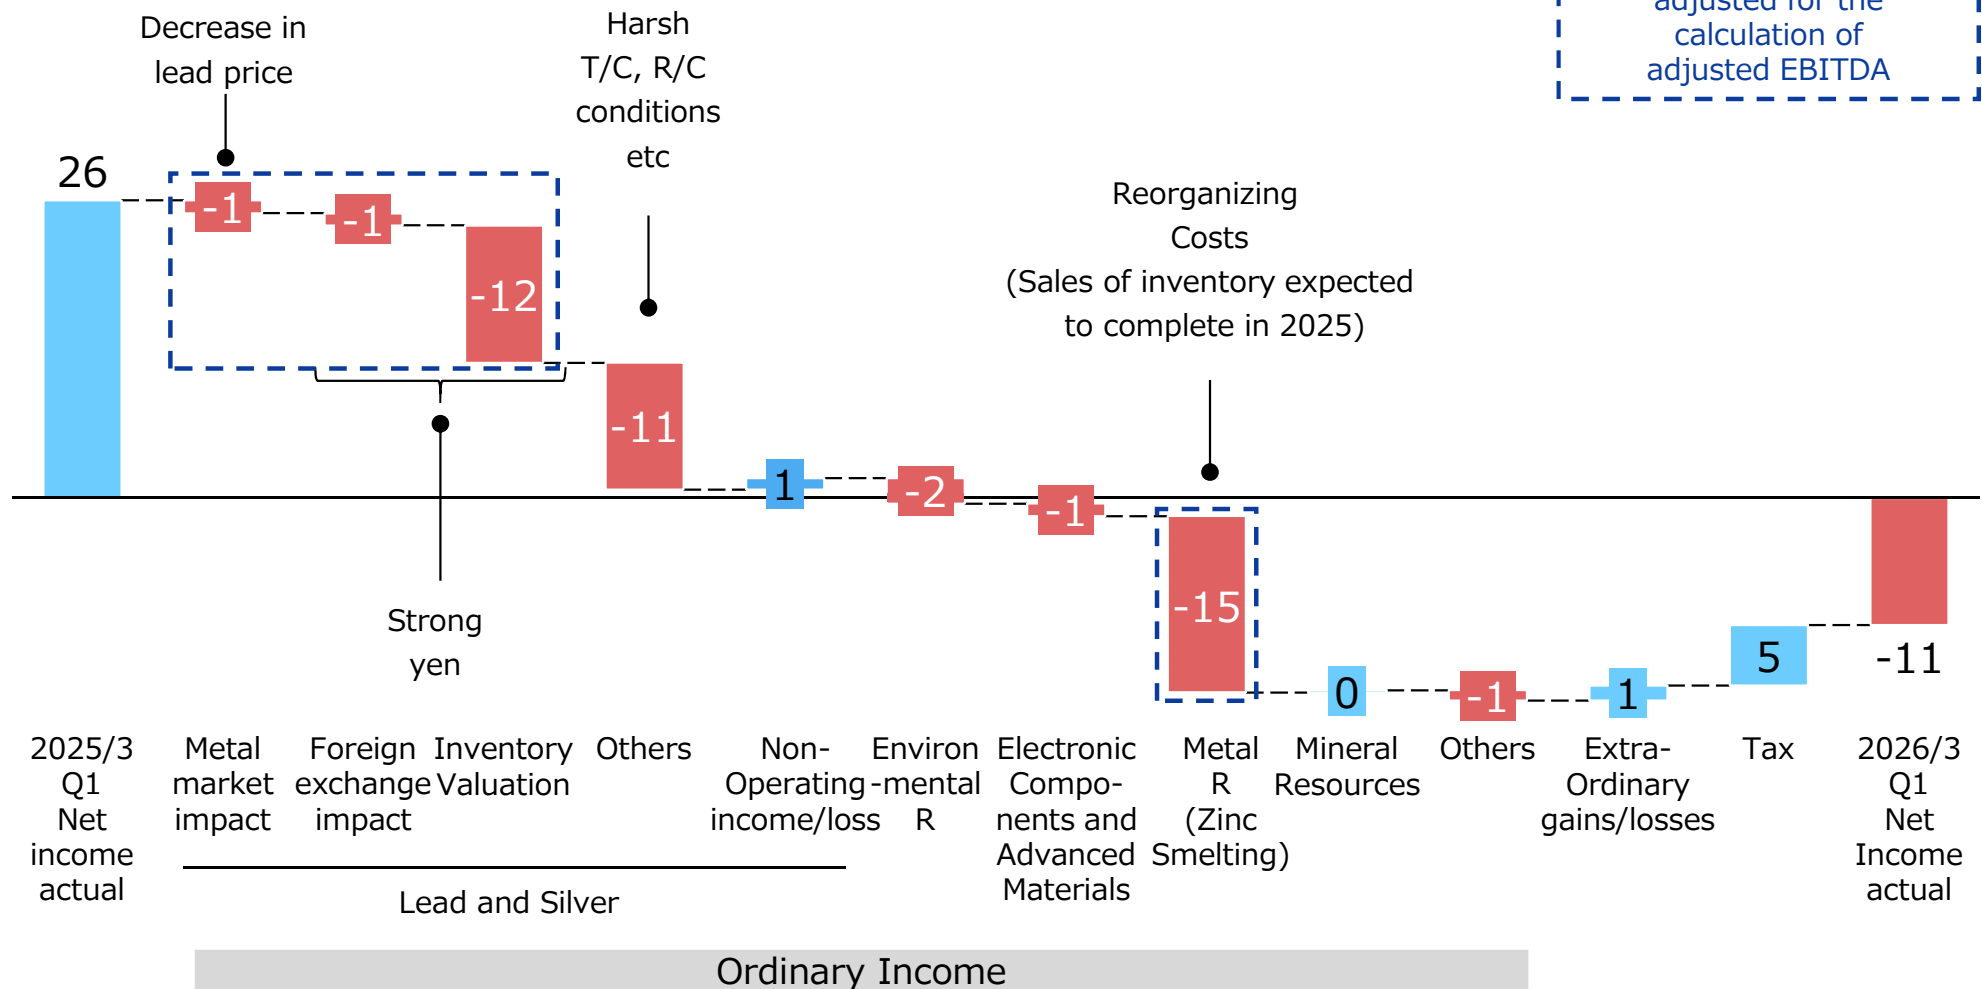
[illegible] adjusted for the calculation of adjusted EBITDA

Decrease in lead price

Harsh T/C, R/C conditions etc

Reorganizing Costs (Sales of inventory expected to complete in 2025)

26

-1

-1

-12

-11

1

-2

-1

-15

0

-1

1

5

-11

Strong yen

2025/3 Q1 Net income actual

Metal market impact

Foreign exchange impact

Inventory Valuation

Others

Non-Operating income/loss

Environ-mental R

Electronic Compo-nents and Advanced Materials

Metal R (Zinc Smelting)

Mineral Resources

Others

Extra-Ordinary gains/losses

Tax

2026/3 Q1 Net Income actual

Lead and Silver

Ordinary Income